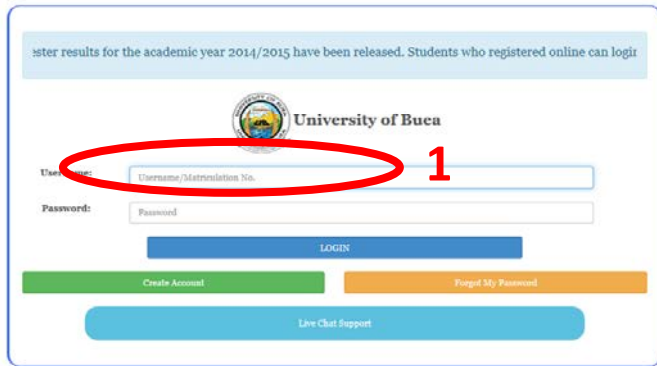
ester results for the academic year 2014/2015 have been released. Students who registered online can logir

University of Buea

User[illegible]me:
Username/Matriculation No.
1

Password:
Password

LOGIN

Create Account

Forgot My Password

Live Chat Support